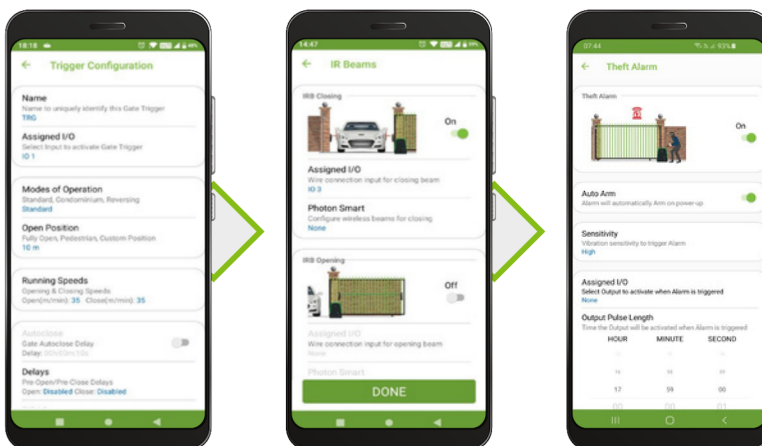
18:18

←   Trigger Configuration

Name
Name to uniquely identify this Gate Trigger
TRG

Assigned I/O
Select Input to activate Gate Trigger
IO 1

Modes of Operation
Standard, Condominium, Reversing
Standard

Open Position
Fully Open, Pedestrian, Custom Position
10 m

Running Speeds
Opening & Closing Speeds
Open(m/min): 35   Close(m/min): 35

Autoclose
Gate Autoclose Delay
Delay: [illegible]

Delays
Pre-Open/Pre-Close Delays
Open: Disabled Close: Disabled

14:47

←   IR Beams

IRB Closing

On

Assigned I/O
Wire connection input for closing beam
IO 3

Photon Smart
Configure wireless beams for closing
None

IRB Opening

Off

Assigned I/O
Wire connection input for opening beam
None

Photon Smart

DONE

07:44   93%

←   Theft Alarm

Theft Alarm

On

Auto Arm
Alarm will automatically Arm on power-up

Sensitivity
Vibration sensitivity to trigger Alarm
High

Assigned I/O
Select Output to activate when Alarm is triggered
None

Output Pulse Length
Time the Output will be activated when Alarm is triggered

| HOUR | MINUTE | SECOND |
|---|---|---|
| 17 | 59 | 00 |
| 00 | 00 | 01 |